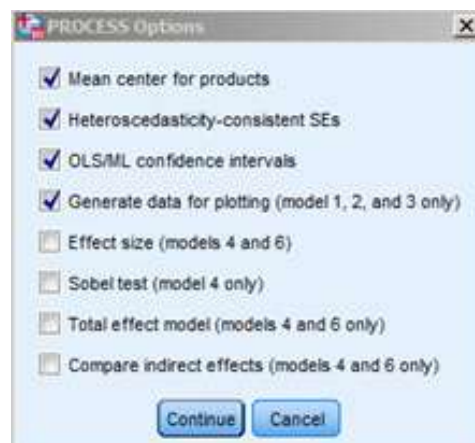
PROCESS Options

Mean center for products

Heteroscedasticity-consistent SEs

OLS/ML confidence intervals

Generate data for plotting (model 1, 2, and 3 only)

Effect size (models 4 and 6)

Sobel test (model 4 only)

Total effect model (models 4 and 6 only)

Compare indirect effects (models 4 and 6 only)

Continue Cancel